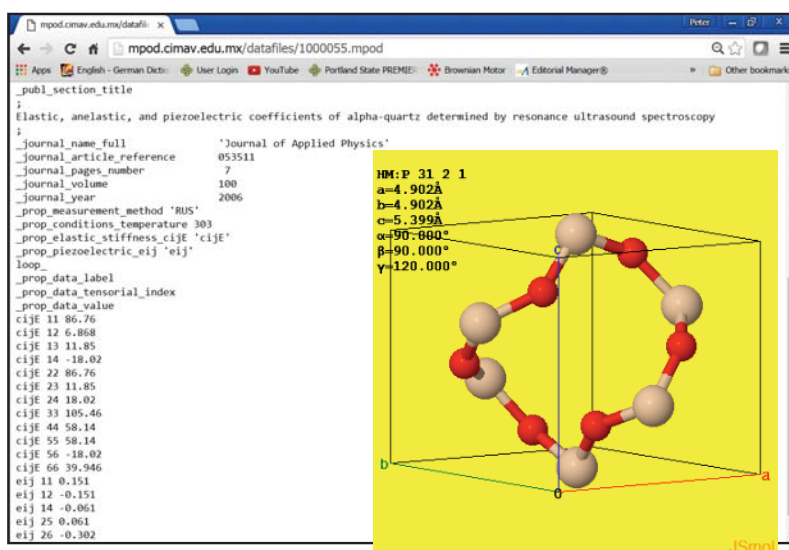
mpod.cimav.edu.mx/datafile ×

Peter

← → C mpod.cimav.edu.mx/datafiles/1000055.mpod

Apps English - German Dictio User Login YouTube Portland State PREMIE Brownian Motor Editorial Manager® » Other bookmarks

_publ_section_title
;
Elastic, anelastic, and piezoelectric coefficients of alpha-quartz determined by resonance ultrasound spectroscopy
;
_journal_name_full 'Journal of Applied Physics'
_journal_article_reference 053511
_journal_pages_number 7
_journal_volume 100
_journal_year 2006
_prop_measurement_method 'RUS'
_prop_conditions_temperature 303
_prop_elastic_stiffness_cijE 'cijE'
_prop_piezoelectric_eij 'eij'
loop_
_prop_data_label
_prop_data_tensorial_index
_prop_data_value
cijE 11 86.76
cijE 12 6.868
cijE 13 11.85
cijE 14 -18.02
cijE 22 86.76
cijE 23 11.85
cijE 24 18.02
cijE 33 105.46
cijE 44 58.14
cijE 55 58.14
cijE 56 -18.02
cijE 66 39.946
eij 11 0.151
eij 12 -0.151
eij 14 -0.061
eij 25 0.061
eij 26 -0.302

HM:P 31 2 1
a=4.902Å
b=4.902Å
c=5.399Å
α=90.000°
β=90.000°
γ=120.000°
c
b
0
a
JSmol